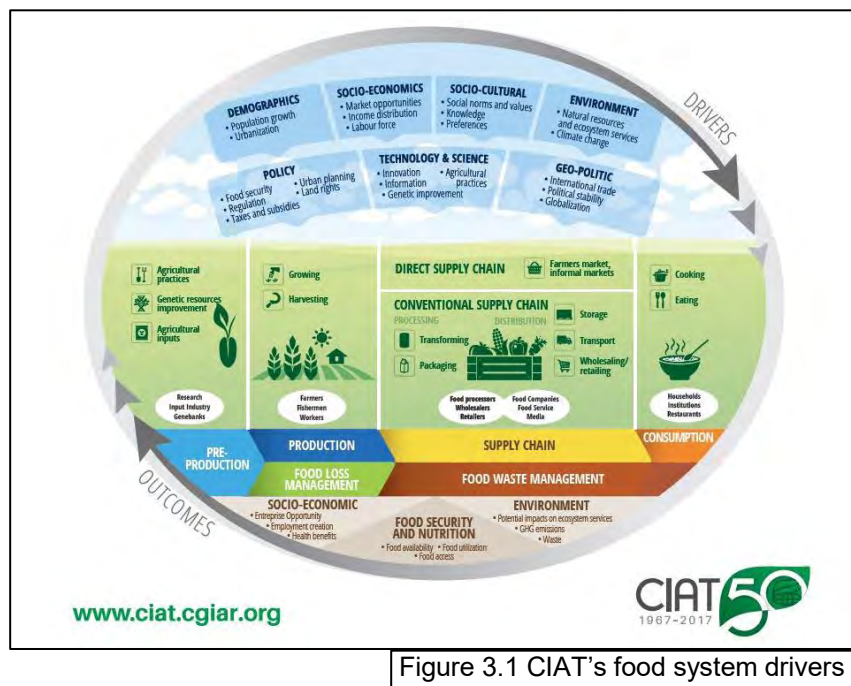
DRIVERS

DEMOGRAPHICS
• Population growth
• Urbanization

SOCIO-ECONOMICS
• Market opportunities
• Income distribution
• Labour force

SOCIO-CULTURAL
• Social norms and values
• Knowledge
• Preferences

ENVIRONMENT
• Natural resources and ecosystem services
• Climate change

POLICY
• Food security
• Regulation
• Taxes and subsidies
• Urban planning
• Land rights

TECHNOLOGY & SCIENCE
• Innovation
• Information
• Agricultural practices
• Genetic improvement

GEO-POLITIC
• International trade
• Political stability
• Globalization

Agricultural practices
Genetic resources improvement
Agricultural inputs

Research
Input Industry
Genebanks

Growing
Harvesting

Farmers
Fishermen
Workers

DIRECT SUPPLY CHAIN
Farmers market, informal markets

CONVENTIONAL SUPPLY CHAIN
PROCESSING
DISTRIBUTION
Transforming
Packaging
Storage
Transport
Wholesaling/retailing

Food processors
Wholesalers
Retailers

Food Companies
Food Service
Media

Cooking
Eating

Households
Institutions
Restaurants

PRE-PRODUCTION
PRODUCTION
SUPPLY CHAIN
CONSUMPTION
FOOD LOSS MANAGEMENT
FOOD WASTE MANAGEMENT

OUTCOMES

SOCIO-ECONOMIC
• Entreprise Opportunity
• Employment creation
• Health benefits

FOOD SECURITY AND NUTRITION
• Food availability • Food utilization
• Food access

ENVIRONMENT
• Potential impacts on ecosystem services
• GHG emissions
• Waste

www.ciat.cgiar.org

CIAT 50
1967-2017

Figure 3.1 CIAT's food system drivers